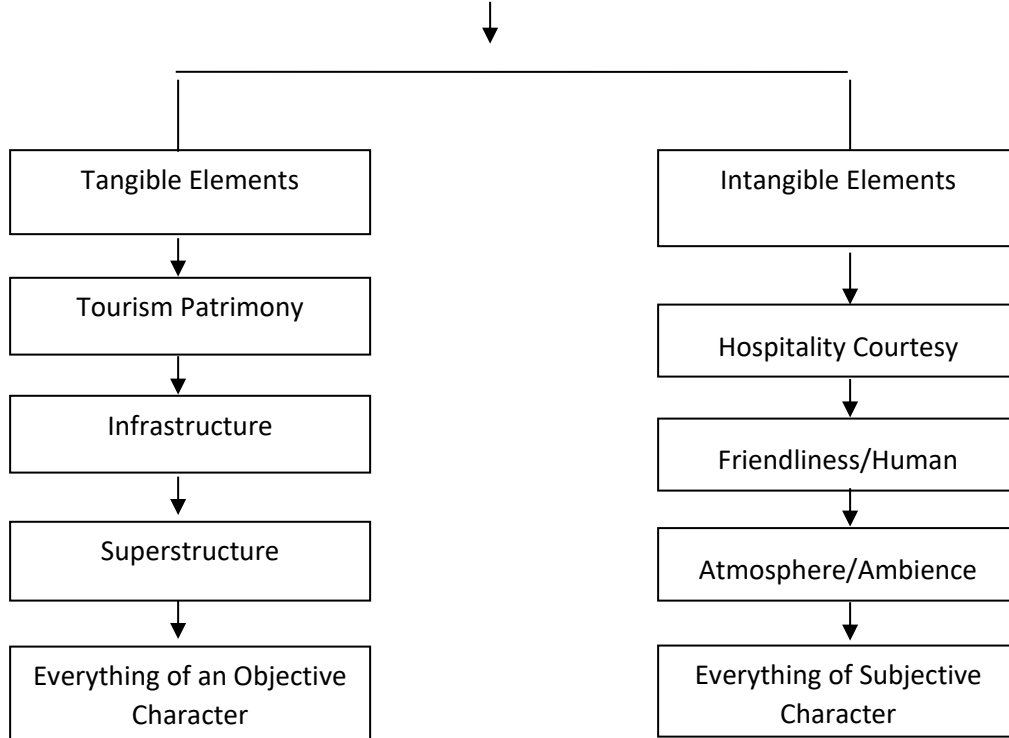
Tangible Elements

Tourism Patrimony

Infrastructure

Superstructure

Everything of an Objective Character

Intangible Elements

Hospitality Courtesy

Friendliness/Human

Atmosphere/Ambience

Everything of Subjective Character